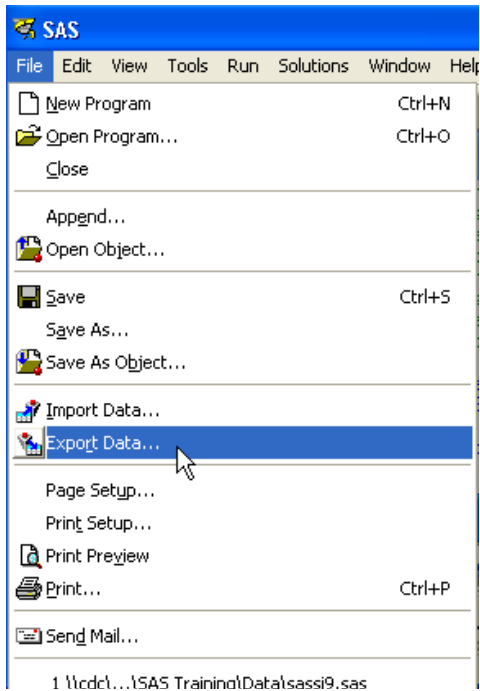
SAS

File Edit View Tools Run Solutions Window Help

New Program Ctrl+N
Open Program... Ctrl+O
Close

Append...
Open Object...

Save Ctrl+S
Save As...
Save As Object...

Import Data...
Export Data...

Page Setup...
Print Setup...
Print Preview
Print... Ctrl+P

Send Mail...

1 \\cdc\...\SAS Training\Data\sassi9.sas